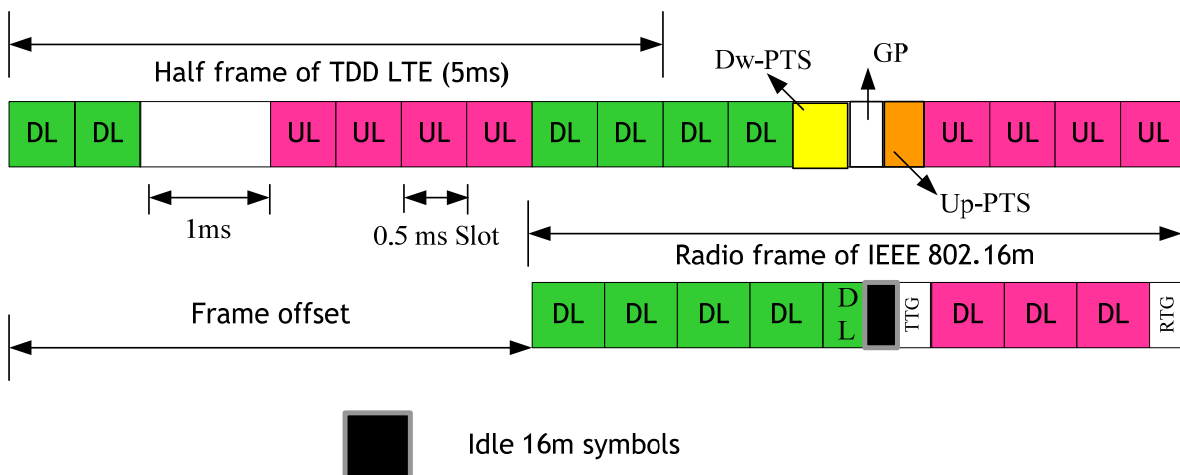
Half frame of TDD LTE (5ms)

Dw-PTS

GP

DL DL UL UL UL UL DL DL DL DL UL UL UL UL

Up-PTS

1ms

0.5 ms Slot

Radio frame of IEEE 802.16m

Frame offset

DL DL DL DL DL TTG DL DL DL RTG

Idle 16m symbols